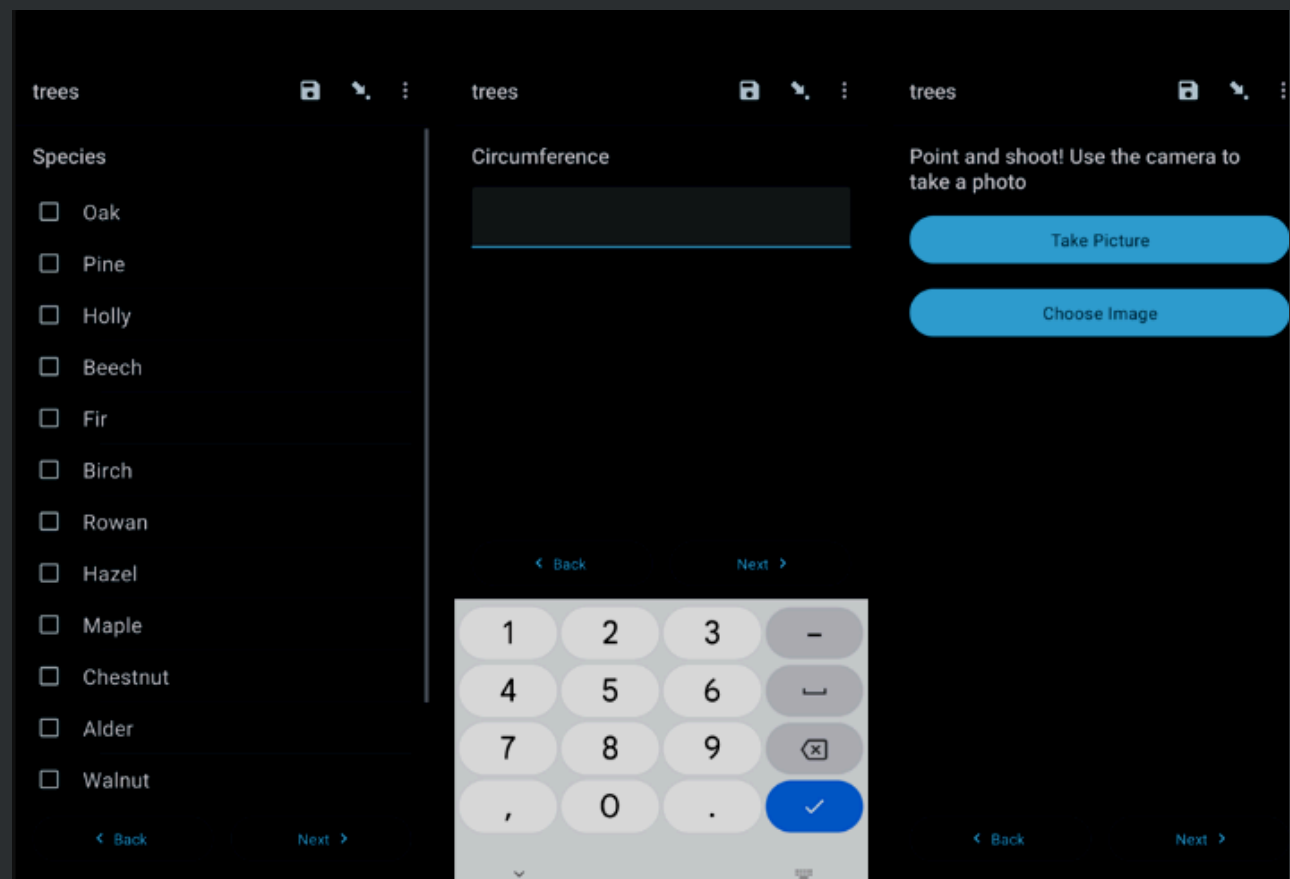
trees

Species

☐ Oak
☐ Pine
☐ Holly
☐ Beech
☐ Fir
☐ Birch
☐ Rowan
☐ Hazel
☐ Maple
☐ Chestnut
☐ Alder
☐ Walnut

‹ Back Next ›

trees

Circumference

‹ Back Next ›

| 1 | 2 | 3 | – |
|---|---|---|---|
| 4 | 5 | 6 | ␣ |
| 7 | 8 | 9 | ⌫ |
| , | 0 | . | ✓ |

trees

Point and shoot! Use the camera to take a photo

Take Picture

Choose Image

‹ Back Next ›